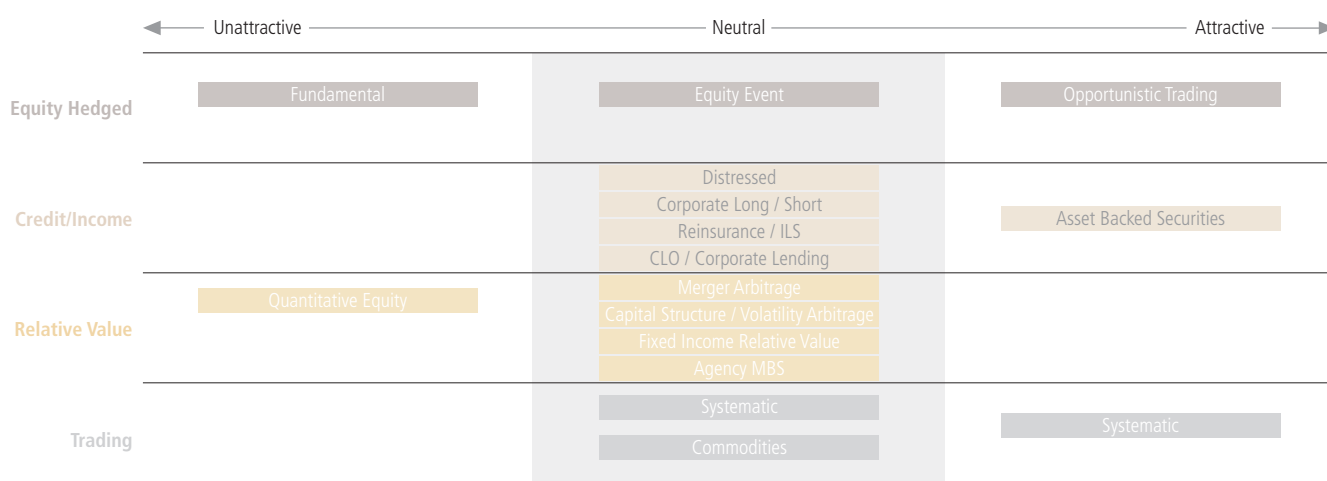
Unattractive — Neutral — Attractive

| | Unattractive | Neutral | Attractive |
|---|---|---|---|
| Equity Hedged | Fundamental | Equity Event | Opportunistic Trading |
| Credit/Income | | Distressed<br>Corporate Long / Short<br>Reinsurance / ILS<br>CLO / Corporate Lending | Asset Backed Securities |
| Relative Value | Quantitative Equity | Merger Arbitrage<br>Capital Structure / Volatility Arbitrage<br>Fixed Income Relative Value<br>Agency MBS | |
| Trading | | Systematic<br>Commodities | Systematic |